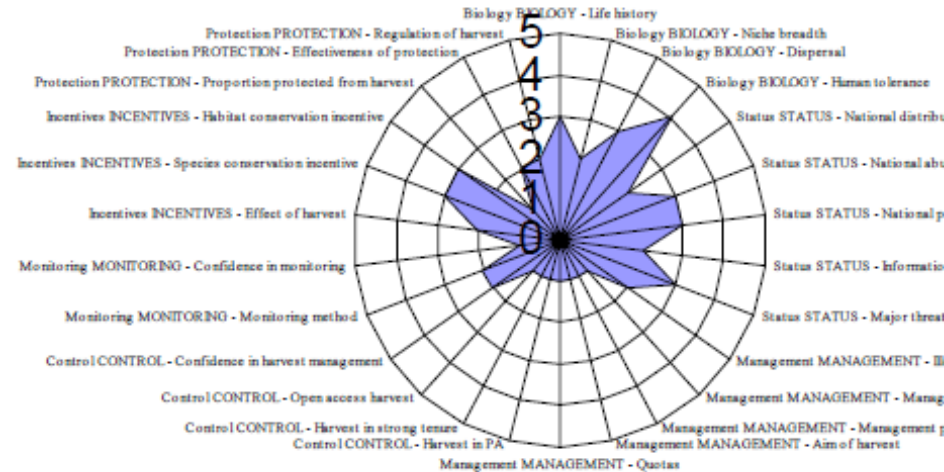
Biology BIOLOGY - Life history
Biology BIOLOGY - Niche breadth
Biology BIOLOGY - Dispersal
Biology BIOLOGY - Human tolerance
Status STATUS - National distribu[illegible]
Status STATUS - National abu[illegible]
Status STATUS - National p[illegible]
Status STATUS - Informatio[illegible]
Status STATUS - Major threat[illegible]
Management MANAGEMENT - Ill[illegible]
Management MANAGEMENT - Manag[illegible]
Management MANAGEMENT - Management p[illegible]
Management MANAGEMENT - Aim of harvest
Management MANAGEMENT - Quotas
Control CONTROL - Harvest in PA
Control CONTROL - Harvest in strong tenure
Control CONTROL - Open access harvest
Control CONTROL - Confidence in harvest management
Monitoring MONITORING - Monitoring method
Monitoring MONITORING - Confidence in monitoring
Incentives INCENTIVES - Effect of harvest
Incentives INCENTIVES - Species conservation incentive
Incentives INCENTIVES - Habitat conservation incentive
Protection PROTECTION - Proportion protected from harvest
Protection PROTECTION - Effectiveness of protection
Protection PROTECTION - Regulation of harvest
5
4
3
2
1
0